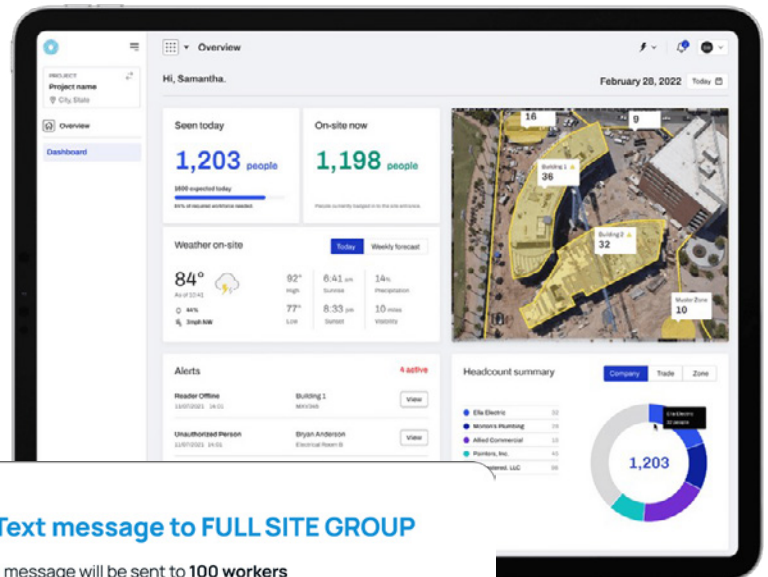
Overview

PROJECT
Project name
City, State

Overview

Dashboard

Hi, Samantha.

February 28, 2022 Today

Seen today
1,203 people
1800 expected today
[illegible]

On-site now
1,198 people
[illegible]

Weather on-site
Today Weekly forecast
84°
As of 10:41
44%
5mph NW
92° High
77° Low
6:41 am Sunrise
8:33 pm Sunset
14% Precipitation
10 miles Visibility

16
9
Building 1 36
Building 2 32
Muster Zone 10

Alerts
4 active
Reader Offline 11/07/2021 14:11
Building 1 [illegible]
View
Unauthorized Person 11/07/2021 14:01
Bryan Anderson Electrical Room B
View

Headcount summary
Company Trade Zone
Ella Electric 32
Morison Plumbing 28
Allied Commercial 13
Pointers, Inc. 45
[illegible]tered, LLC 86
1,203

Text message to FULL SITE GROUP
message will be sent to 100 workers